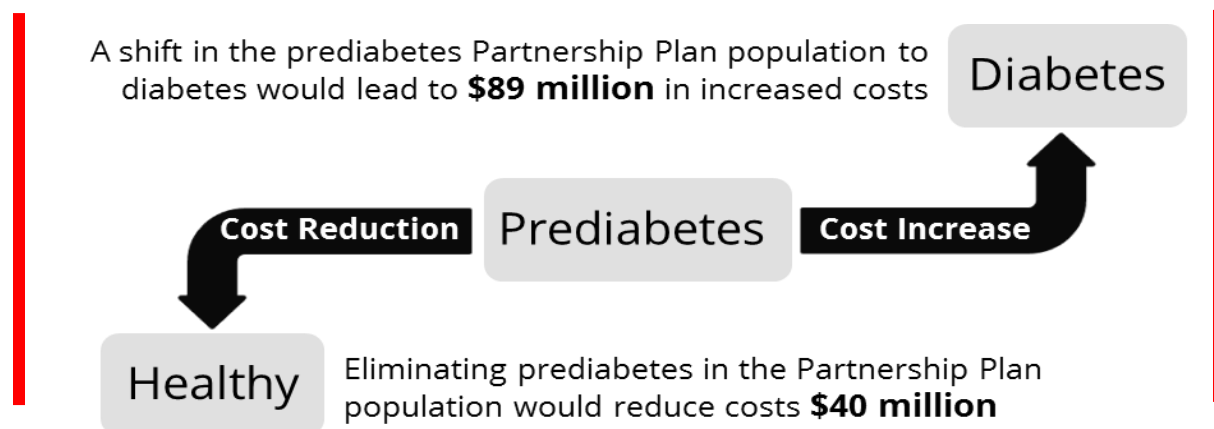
A shift in the prediabetes Partnership Plan population to diabetes would lead to **$89 million** in increased costs

Diabetes

Cost Reduction

Prediabetes

Cost Increase

Healthy

Eliminating prediabetes in the Partnership Plan population would reduce costs **$40 million**